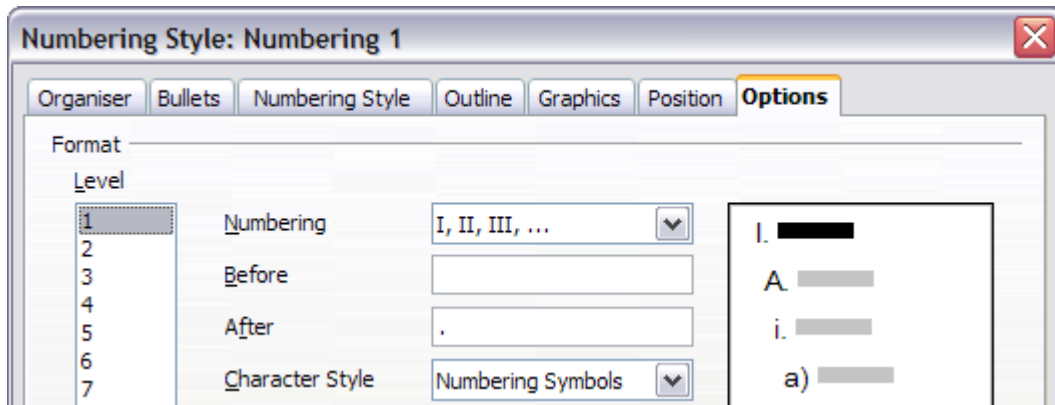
Numbering Style: Numbering 1

Organiser | Bullets | Numbering Style | Outline | Graphics | Position | Options

Format

Level

1
2
3
4
5
6
7

Numbering I, II, III, ...

Before

After .

Character Style Numbering Symbols

I.

A.

i.

a)